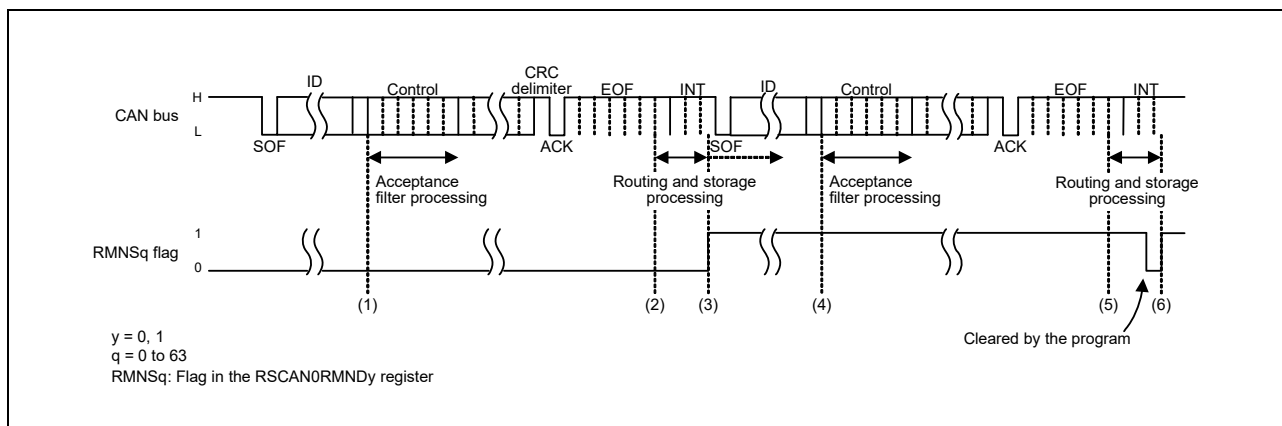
CAN bus
H
L
SOF
ID
Control
CRC delimiter
ACK
EOF
INT
SOF
ID
Control
ACK
EOF
INT
Acceptance filter processing
Routing and storage processing
Acceptance filter processing
Routing and storage processing
RMNSq flag
1
0
(1)
(2)
(3)
(4)
(5)
(6)
Cleared by the program
y = 0, 1
q = 0 to 63
RMNSq: Flag in the RSCAN0RMNDy register